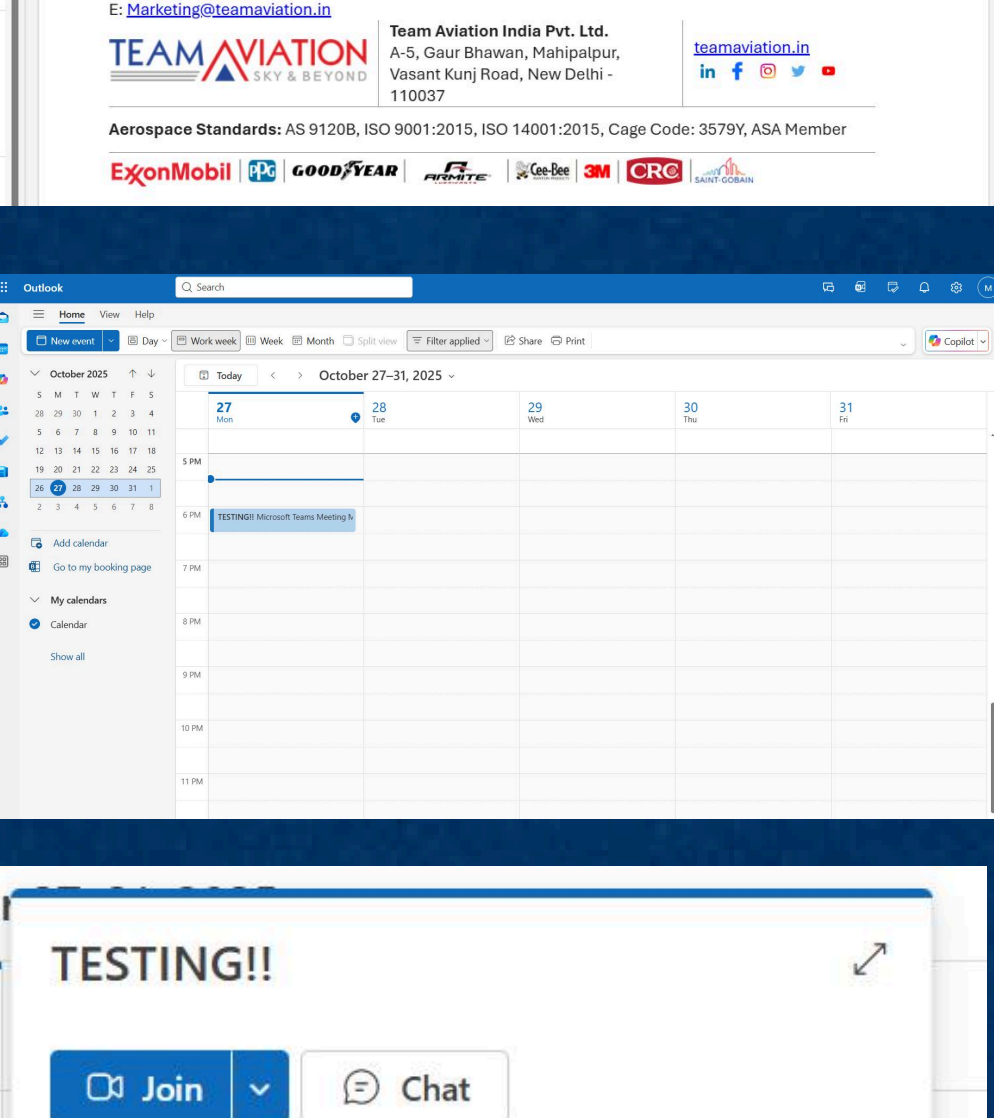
E: Marketing@teamaviation.in

TEAM AVIATION SKY & BEYOND

Team Aviation India Pvt. Ltd.
A-5, Gaur Bhawan, Mahipalpur, Vasant Kunj Road, New Delhi - 110037

teamaviation.in

Aerospace Standards: AS 9120B, ISO 9001:2015, ISO 14001:2015, Cage Code: 3579Y, ASA Member

ExxonMobil | PPG | GOODYEAR | ARMITE | Cee-Bee | 3M | CRC | SAINT-GOBAIN

Outlook
Search
M

Home View Help
New event | Day | Work week | Week | Month | Split view | Filter applied | Share | Print | Copilot

October 2025

| S | M | T | W | T | F | S |
|---|---|---|---|---|---|---|
| 28 | 29 | 30 | 1 | 2 | 3 | 4 |
| 5 | 6 | 7 | 8 | 9 | 10 | 11 |
| 12 | 13 | 14 | 15 | 16 | 17 | 18 |
| 19 | 20 | 21 | 22 | 23 | 24 | 25 |
| 26 | 27 | 28 | 29 | 30 | 31 | 1 |
| 2 | 3 | 4 | 5 | 6 | 7 | 8 |

Add calendar
Go to my booking page
My calendars
Calendar
Show all

Today < > October 27–31, 2025

27 Mon
28 Tue
29 Wed
30 Thu
31 Fri

5 PM
6 PM
TESTING!! Microsoft Teams Meeting M
7 PM
8 PM
9 PM
10 PM
11 PM

TESTING!!

Join
Chat